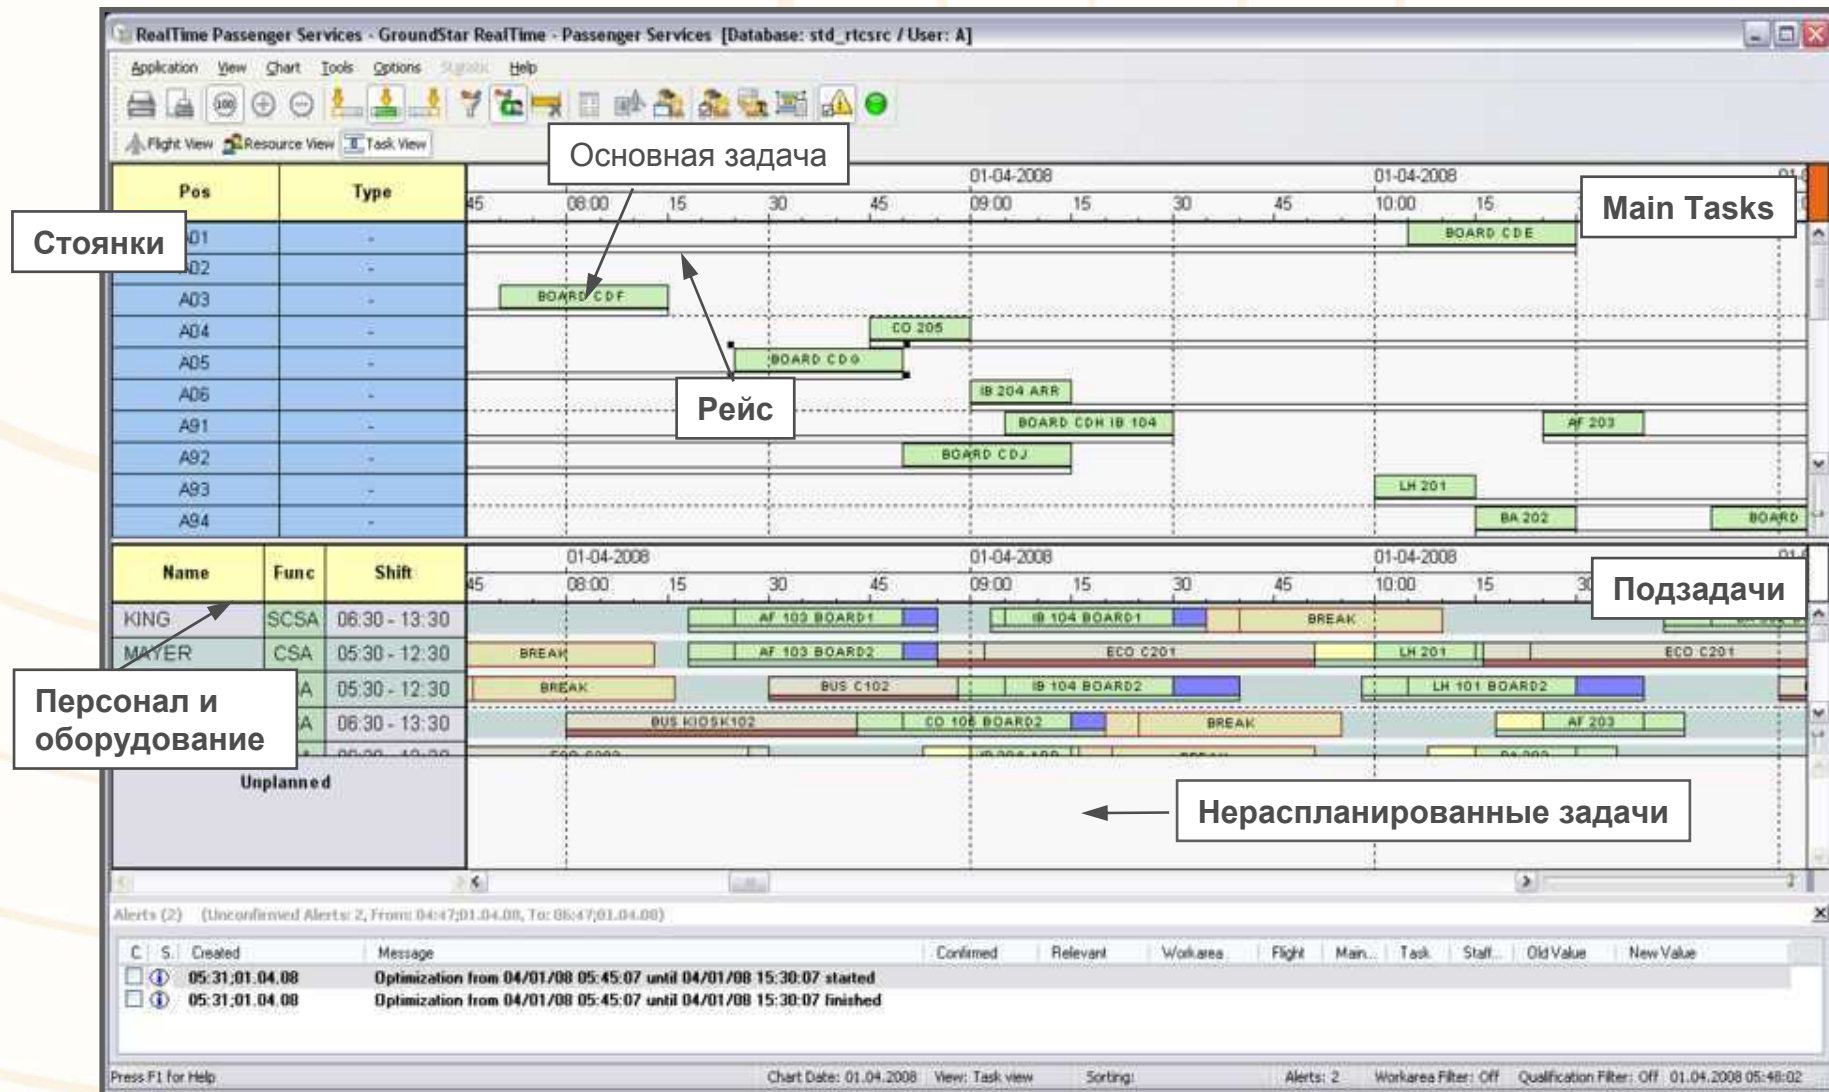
RealTime Passenger Services - GroundStar RealTime - Passenger Services [Database: std_rtcsrc / User: A]

Application View Chart Tools Options Statistic Help

Flight View Resource View Task View

Основная задача

Main Tasks

Стоянки

Рейс

Подзадачи

Персонал и оборудование

Нераспланированные задачи

| Pos | Type |
|---|---|
| A01 | - |
| A02 | - |
| A03 | - |
| A04 | - |
| A05 | - |
| A06 | - |
| A91 | - |
| A92 | - |
| A93 | - |
| A94 | - |

01-04-2008 01-04-2008
45 08:00 15 30 45 09:00 15 30 45 10:00 15

BOARD CDE
BOARD CDF
CO 205
BOARD CDG
IB 204 ARR
BOARD CDH IB 104
AF 203
BOARD CDJ
LH 201
BA 202
BOARD

| Name | Func | Shift |
|---|---|---|
| KING | SCSA | 06:30 - 13:30 |
| MAYER | CSA | 05:30 - 12:30 |
| | A | 05:30 - 12:30 |
| | A | 06:30 - 13:30 |
| | | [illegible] |

Unplanned

01-04-2008 01-04-2008 01-04-2008
45 08:00 15 30 45 09:00 15 30 45 10:00 15 30

AF 103 BOARD1
IB 104 BOARD1
BREAK
BREAK
AF 103 BOARD2
ECO C201
LH 201
ECO C201
BREAK
BUS C102
IB 104 BOARD2
LH 101 BOARD2
BUS KIOSK102
CO 105 BOARD2
BREAK
AF 203

Alerts (2) (Unconfirmed Alerts: 2, From: 04:47;01.04.08, To: 06:47;01.04.08)

| C | S. | Created | Message | Confirmed | Relevant | Workarea | Flight | Main... | Task | Staff... | Old Value | New Value |
|---|---|---|---|---|---|---|---|---|---|---|---|---|
| | | 05:31;01.04.08 | Optimization from 04/01/08 05:45:07 until 04/01/08 15:30:07 started | | | | | | | | | |
| | | 05:31;01.04.08 | Optimization from 04/01/08 05:45:07 until 04/01/08 15:30:07 finished | | | | | | | | | |

Press F1 for Help Chart Date: 01.04.2008 View: Task view Sorting: Alerts: 2 Workarea Filter: Off Qualification Filter: Off 01.04.2008 05:48:02